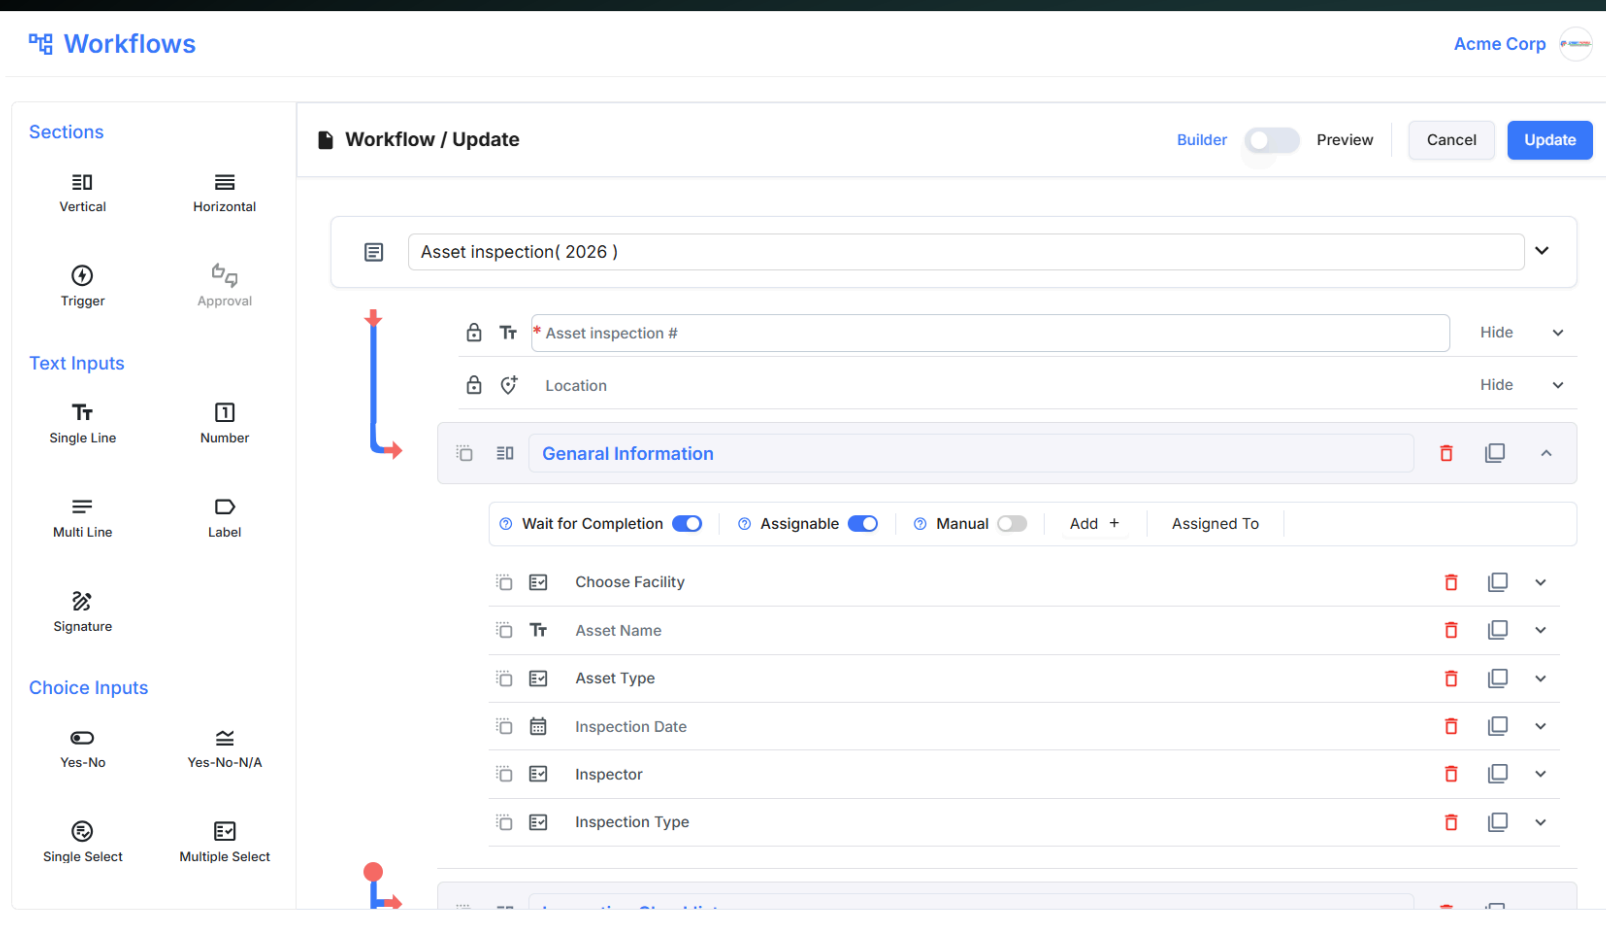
Workflows

Acme Corp

Sections

Vertical

Horizontal

Trigger

Approval

Text Inputs

Single Line

Number

Multi Line

Label

Signature

Choice Inputs

Yes-No

Yes-No-N/A

Single Select

Multiple Select

Workflow / Update

Builder

Preview

Cancel

Update

Asset inspection( 2026 )

* Asset inspection #

Hide

Location

Hide

Genaral Information

Wait for Completion

Assignable

Manual

Add +

Assigned To

Choose Facility

Asset Name

Asset Type

Inspection Date

Inspector

Inspection Type

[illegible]